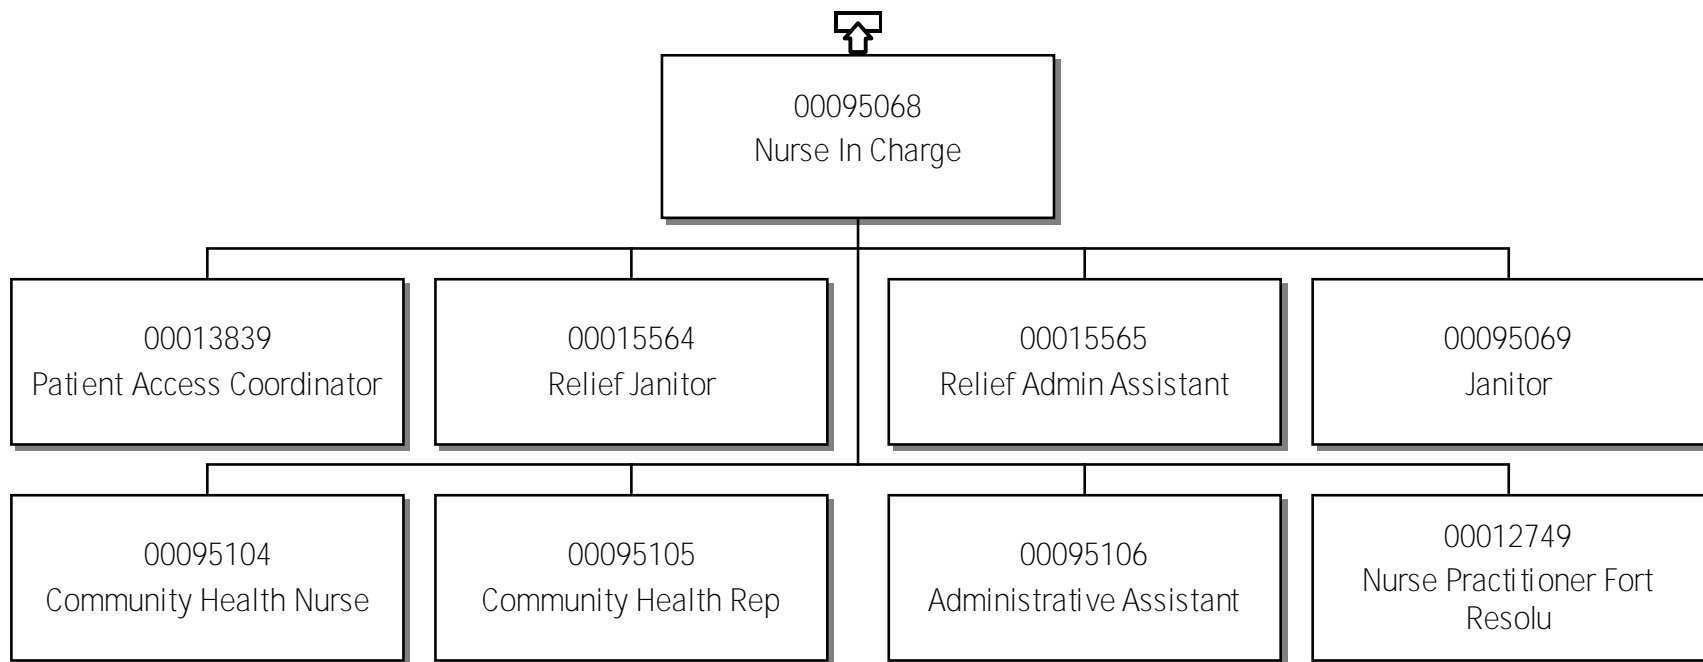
00095068
Nurse In Charge

00013839
Patient Access Coordinator

00015564
Relief Janitor

00015565
Relief Admin Assistant

00095069
Janitor

00095104
Community Health Nurse

00095105
Community Health Rep

00095106
Administrative Assistant

00012749
Nurse Practitioner Fort Resolu